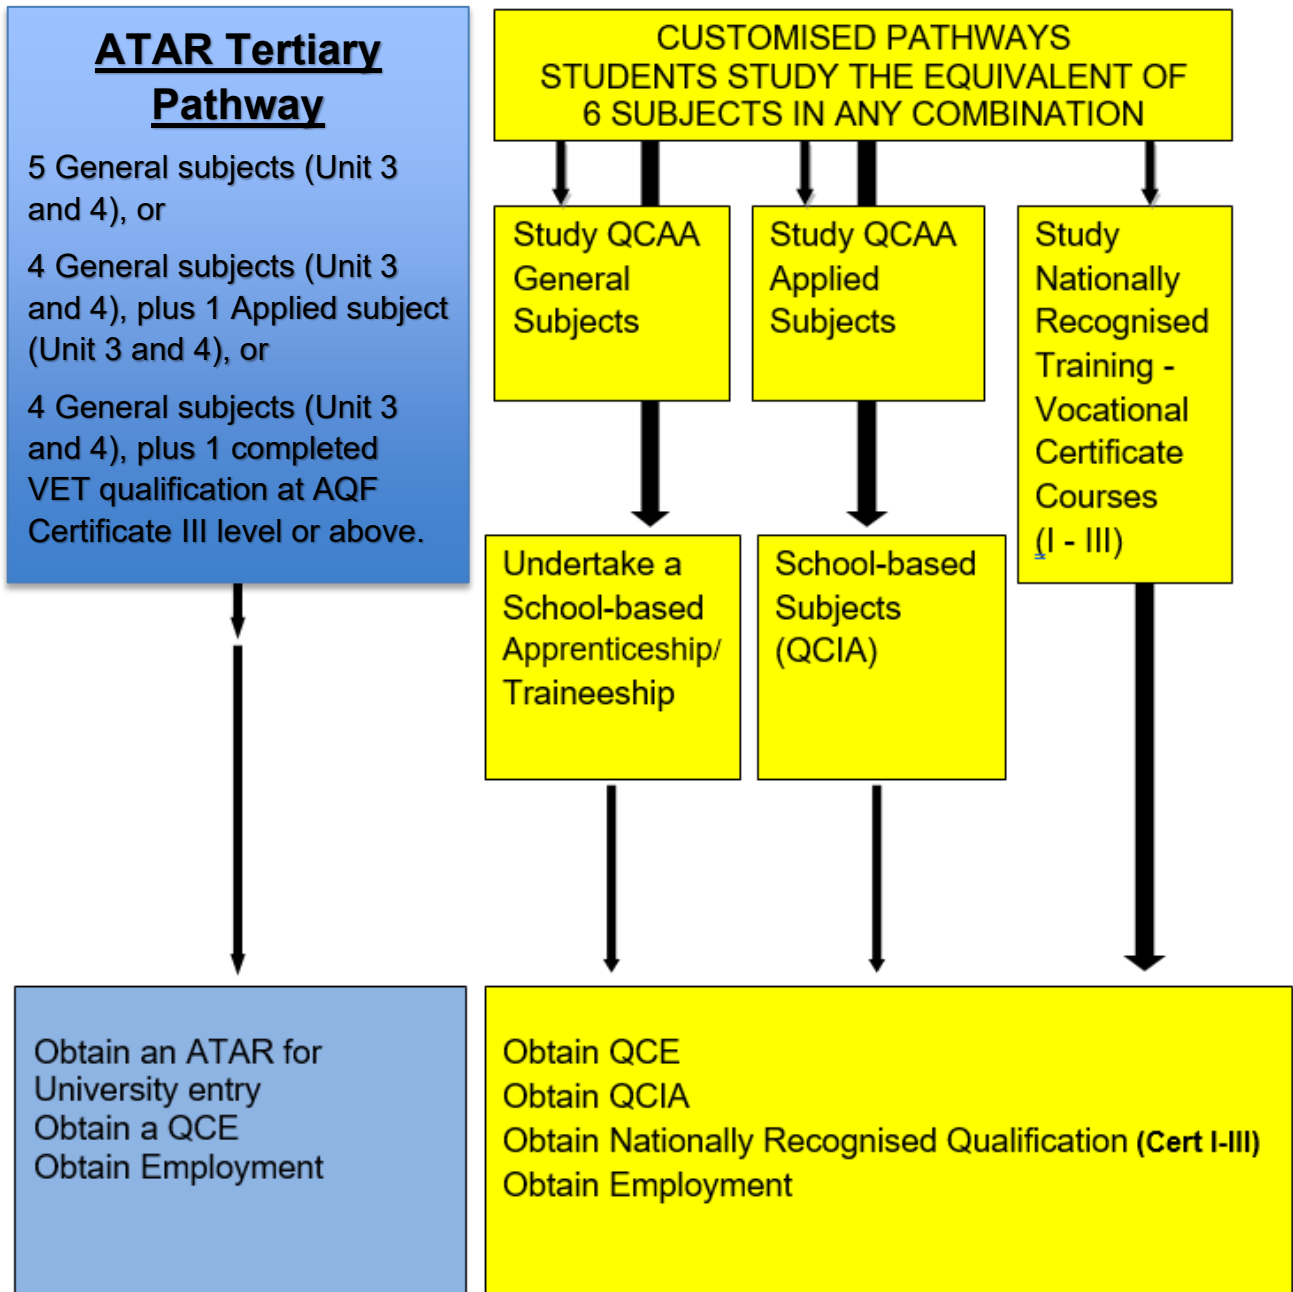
ATAR Tertiary Pathway

5 General subjects (Unit 3 and 4), or

4 General subjects (Unit 3 and 4), plus 1 Applied subject (Unit 3 and 4), or

4 General subjects (Unit 3 and 4), plus 1 completed VET qualification at AQF Certificate III level or above.

CUSTOMISED PATHWAYS
STUDENTS STUDY THE EQUIVALENT OF
6 SUBJECTS IN ANY COMBINATION

Study QCAA General Subjects

Study QCAA Applied Subjects

Study Nationally Recognised Training - Vocational Certificate Courses (I - III)

Undertake a School-based Apprenticeship/ Traineeship

School-based Subjects (QCIA)

Obtain an ATAR for University entry
Obtain a QCE
Obtain Employment

Obtain QCE
Obtain QCIA
Obtain Nationally Recognised Qualification (Cert I-III)
Obtain Employment